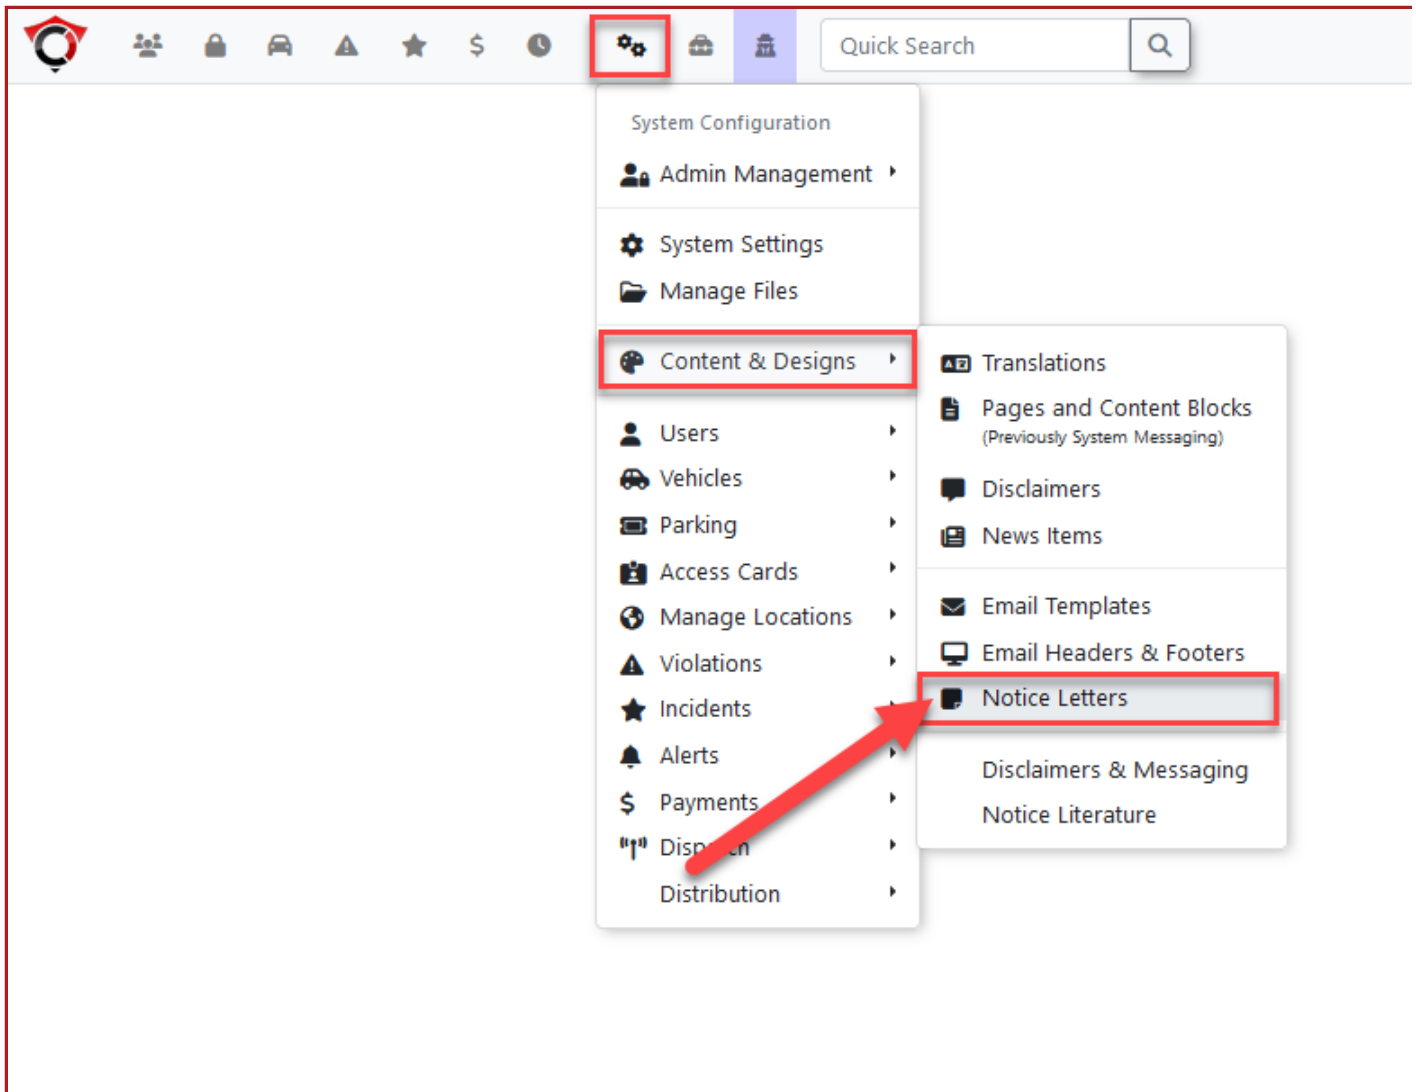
$
Quick Search

System Configuration
Admin Management
System Settings
Manage Files
Content & Designs
Users
Vehicles
Parking
Access Cards
Manage Locations
Violations
Incidents
Alerts
$ Payments
Disp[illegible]n
Distribution

Translations
Pages and Content Blocks
(Previously System Messaging)
Disclaimers
News Items
Email Templates
Email Headers & Footers
Notice Letters
Disclaimers & Messaging
Notice Literature